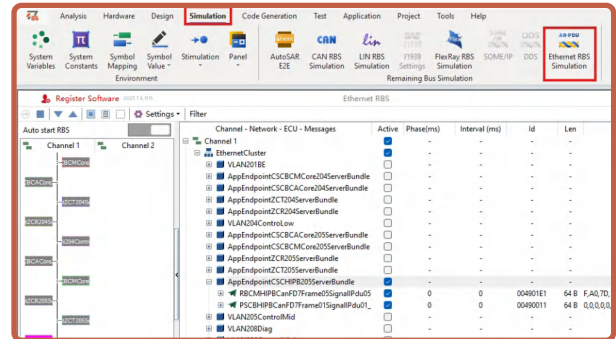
Analysis Hardware Design Simulation Code Generation Test Application Project Tools Help

System Variables | System Constants | Symbol Mapping | Symbol Value | Stimulation | Panel | AutoSAR E2E | CAN RBS Simulation | LIN RBS Simulation | J1939 Settings | FlexRay RBS Simulation | SOME/IP | DDS | Ethernet RBS Simulation

Environment | Remaining Bus Simulation

Register Software

Ethernet RBS

Settings | Filter

Auto start RBS

Channel 1 | Channel 2

BCMCore
BCACore
ZCT204S
ZCR204S
CIMCore
BCACore
BCMCore
ZCR205S
ZCT205S

| Channel - Network - ECU - Messages | Active | Phase(ms) | Interval (ms) | Id | Len |
|---|---|---|---|---|---|
| Channel 1 | | | | | |
| EthernetCluster | | | | | |
| VLAN201BE | | - | - | - | - |
| AppEndpointCSCBCMCore204ServerBundle | | - | - | - | - |
| AppEndpointCSCBCACore204ServerBundle | | - | - | - | - |
| AppEndpointZCT204ServerBundle | | - | - | - | - |
| AppEndpointZCR204ServerBundle | | - | - | - | - |
| VLAN204ControlLow | | - | - | - | - |
| AppEndpointCSCBCACore205ServerBundle | | - | - | - | - |
| AppEndpointCSCBCMCore205ServerBundle | | - | - | - | - |
| AppEndpointZCR205ServerBundle | | - | - | - | - |
| AppEndpointZCT205ServerBundle | | - | - | - | - |
| AppEndpointCSCHIPB205ServerBundle | | - | - | - | - |
| RBCMHIPBCanFD7Frame05SignalIPdu05 | | 0 | 0 | 004901E1 | 64 B F,A0,7D, |
| PSCBHIPBCanFD7Frame01SignalIPdu01_ | | 0 | 0 | 00490011 | 64 B 0,0,0,0, |
| VLAN205ControlMid | | - | - | - | - |
| VLAN208Diag | | - | - | - | - |